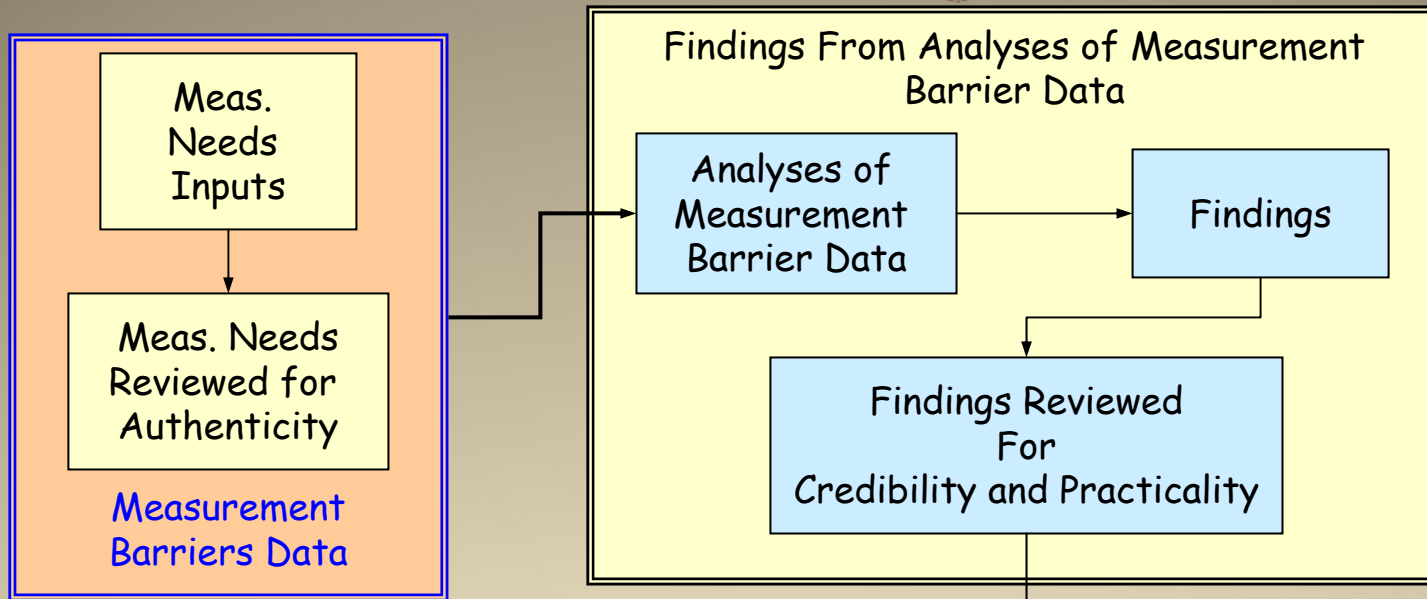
Meas. Needs Inputs

Meas. Needs Reviewed for Authenticity

Measurement Barriers Data

Findings From Analyses of Measurement Barrier Data

Analyses of Measurement Barrier Data

Findings

Findings Reviewed For Credibility and Practicality